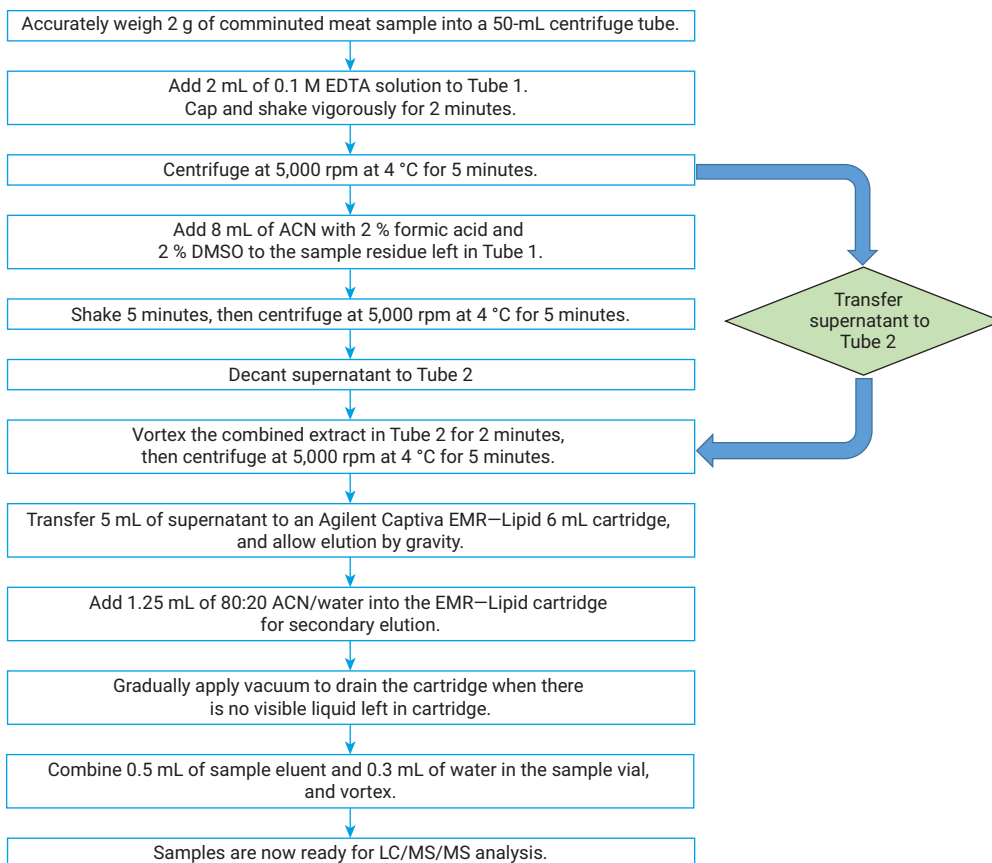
Accurately weigh 2 g of comminuted meat sample into a 50-mL centrifuge tube.

Add 2 mL of 0.1 M EDTA solution to Tube 1.
Cap and shake vigorously for 2 minutes.

Centrifuge at 5,000 rpm at 4 °C for 5 minutes.

Transfer supernatant to Tube 2

Add 8 mL of ACN with 2 % formic acid and 2 % DMSO to the sample residue left in Tube 1.

Shake 5 minutes, then centrifuge at 5,000 rpm at 4 °C for 5 minutes.

Decant supernatant to Tube 2

Vortex the combined extract in Tube 2 for 2 minutes, then centrifuge at 5,000 rpm at 4 °C for 5 minutes.

Transfer 5 mL of supernatant to an Agilent Captiva EMR—Lipid 6 mL cartridge, and allow elution by gravity.

Add 1.25 mL of 80:20 ACN/water into the EMR—Lipid cartridge for secondary elution.

Gradually apply vacuum to drain the cartridge when there is no visible liquid left in cartridge.

Combine 0.5 mL of sample eluent and 0.3 mL of water in the sample vial, and vortex.

Samples are now ready for LC/MS/MS analysis.